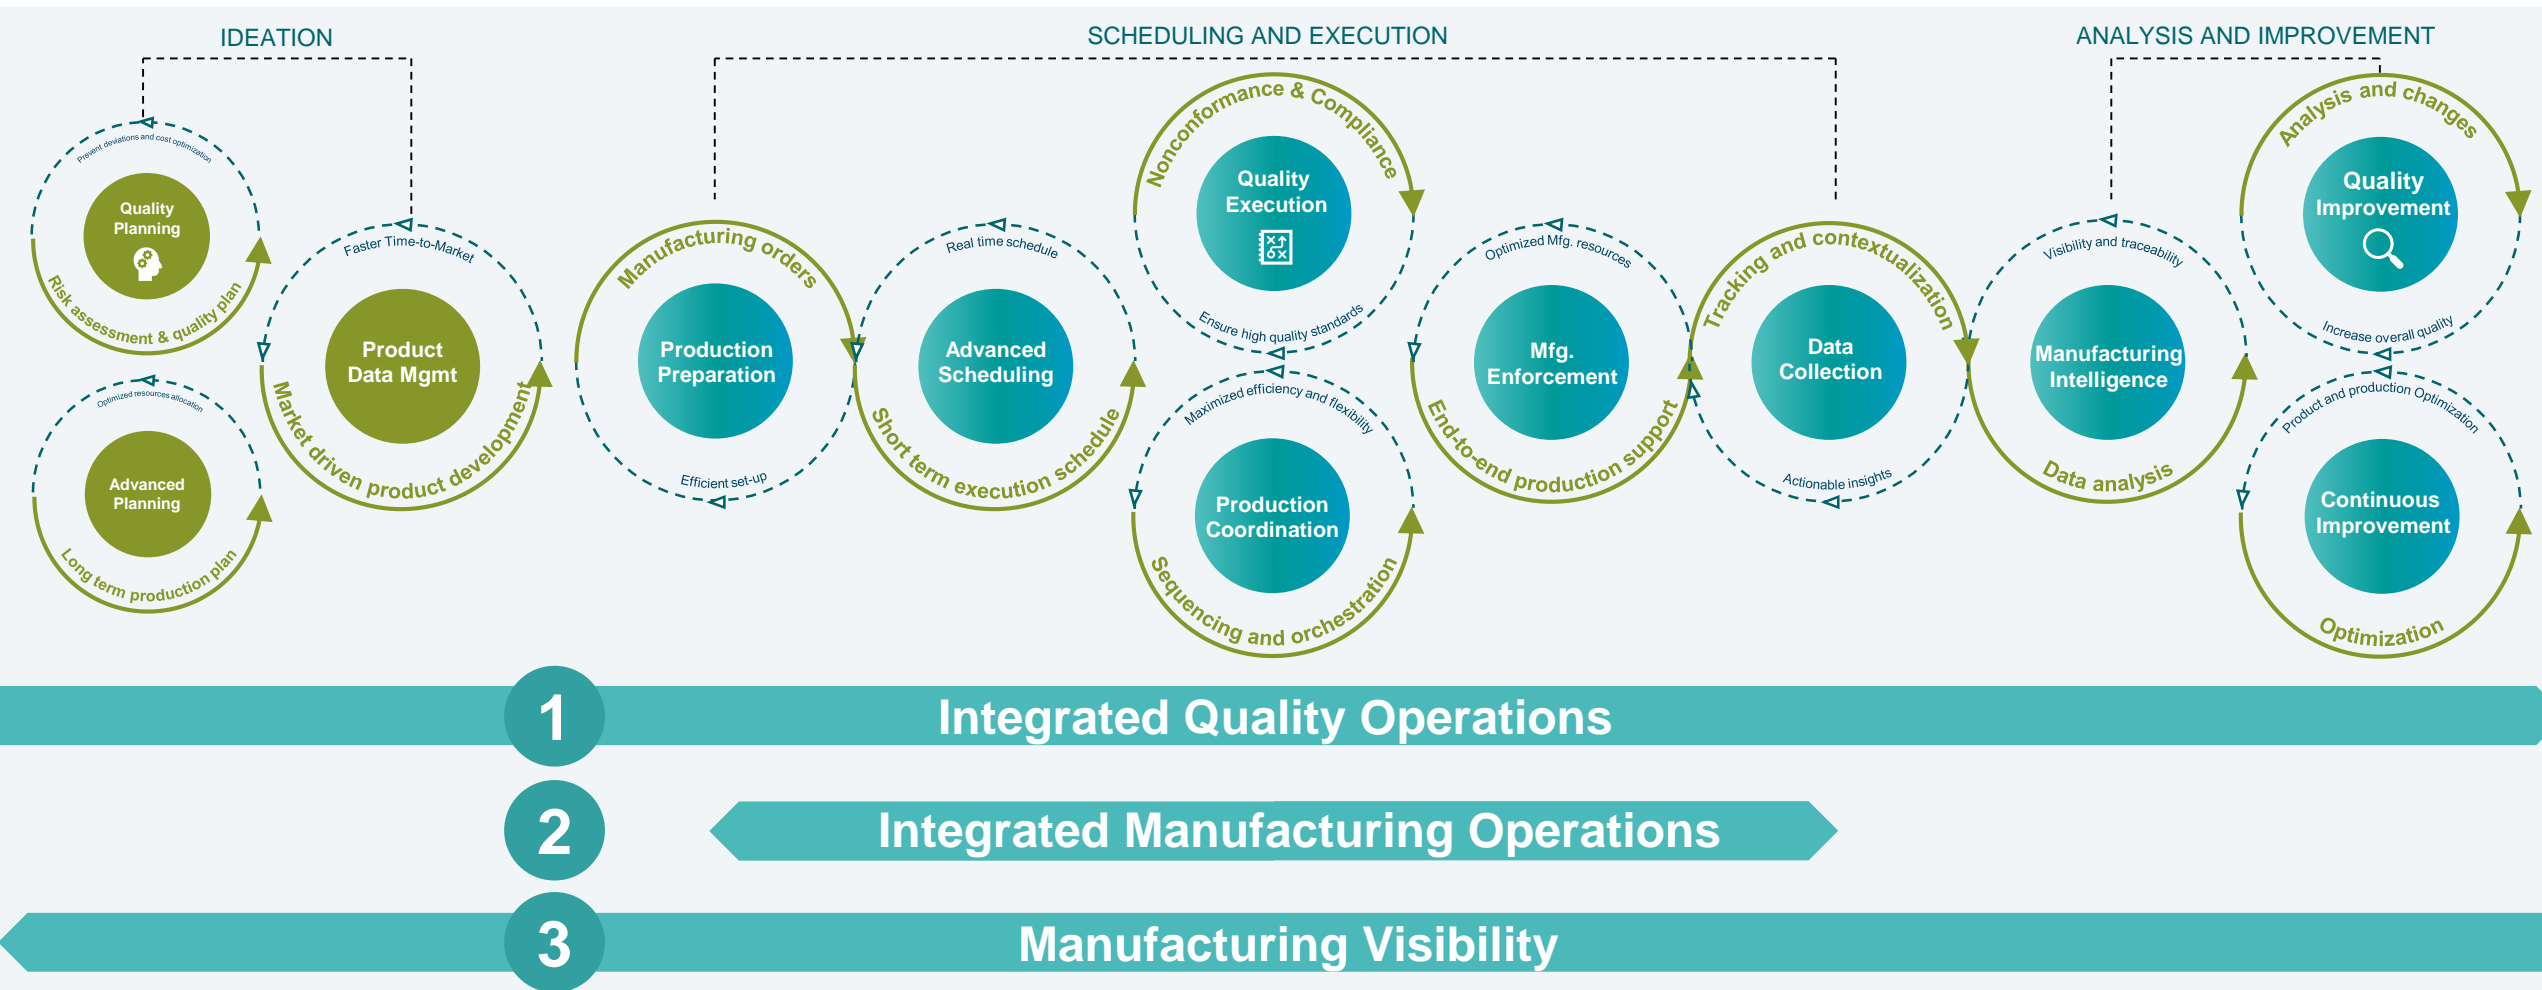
IDEATION

SCHEDULING AND EXECUTION

ANALYSIS AND IMPROVEMENT

Prevent deviations and cost optimization

Quality Planning

Risk assessment & quality plan

Optimized resources allocation

Advanced Planning

Long term production plan

Faster Time-to-Market

Product Data Mgmt

Market driven product development

Manufacturing orders

Production Preparation

Efficient set-up

Real time schedule

Advanced Scheduling

Short term execution schedule

Nonconformance & Compliance

Quality Execution

Ensure high quality standards

Maximized efficiency and flexibility

Production Coordination

Sequencing and orchestration

Optimized Mfg. resources

Mfg. Enforcement

End-to-end production support

Tracking and contextualization

Data Collection

Actionable insights

Visibility and traceability

Manufacturing Intelligence

Data analysis

Analysis and changes

Quality Improvement

Increase overall quality

Product and production Optimization

Continuous Improvement

Optimization

1 Integrated Quality Operations

2 Integrated Manufacturing Operations

3 Manufacturing Visibility